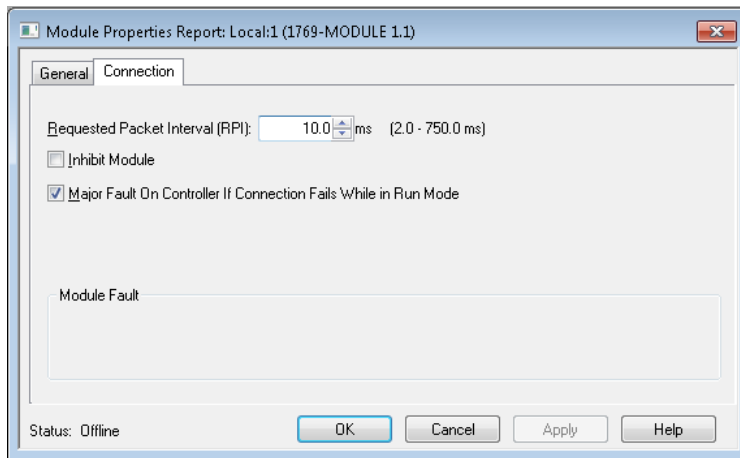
Module Properties Report: Local:1 (1769-MODULE 1.1)

General Connection

Requested Packet Interval (RPI): 10.0 ms (2.0 - 750.0 ms)

Inhibit Module

Major Fault On Controller If Connection Fails While in Run Mode

Module Fault

Status: Offline

OK Cancel Apply Help